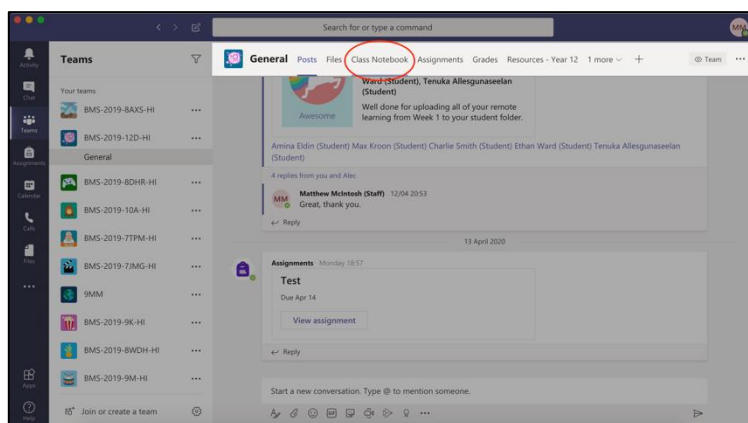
Search for or type a command

MM

Activity
Chat
Teams
Assignments
Calendar
Calls
Files
...
Apps
Help

Teams

Your teams

BMS-2019-8AXS-HI ...

BMS-2019-12D-HI ...

General

BMS-2019-8DHR-HI ...

BMS-2019-10A-HI ...

BMS-2019-7TPM-HI ...

BMS-2019-7JMG-HI ...

9MM ...

BMS-2019-9K-HI ...

BMS-2019-8WDH-HI ...

BMS-2019-9M-HI ...

Join or create a team

General Posts Files Class Notebook Assignments Grades Resources - Year 12 1 more + Team ...

Awesome

Ward (Student), Tenuka Allesgunaseelan (Student)

Well done for uploading all of your remote learning from Week 1 to your student folder.

Amina Eldin (Student) Max Kroon (Student) Charlie Smith (Student) Ethan Ward (Student) Tenuka Allesgunaseelan (Student)

4 replies from you and Alec

MM Matthew McIntosh (Staff) 12/04 20:53
Great, thank you.

Reply

13 April 2020

Assignments Monday 18:57

Test

Due Apr 14

View assignment

Reply

Start a new conversation. Type @ to mention someone.